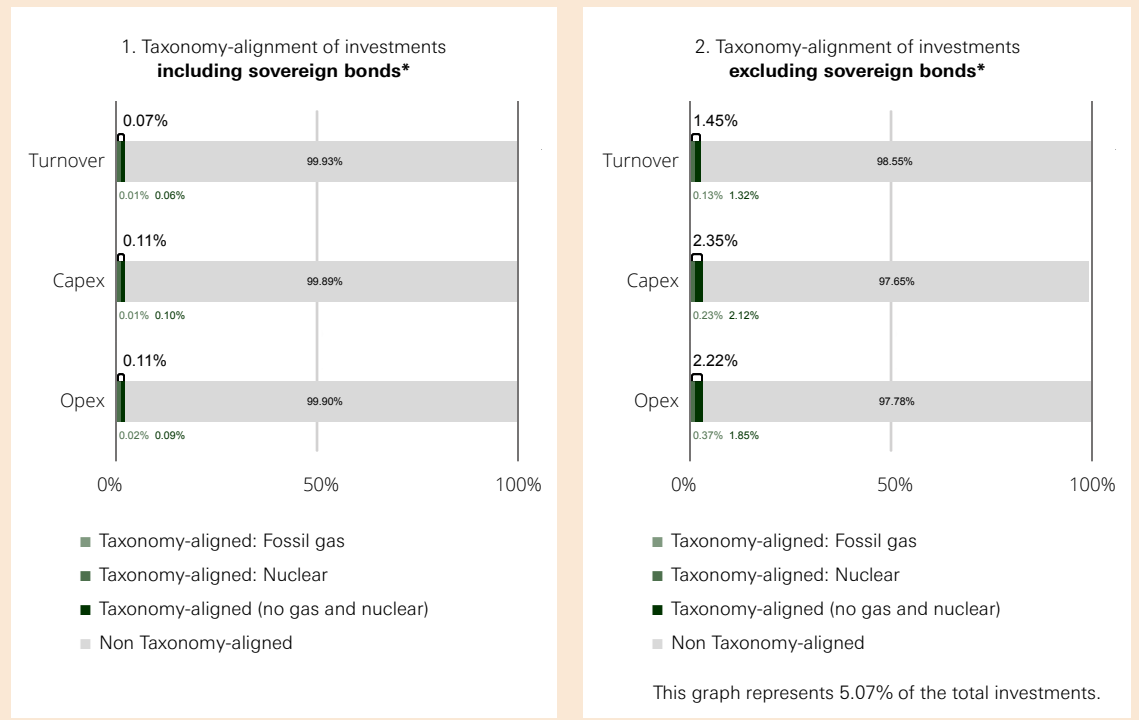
1. Taxonomy-alignment of investments
**including sovereign bonds***

0.07%
Turnover
99.93%
0.01% 0.06%

0.11%
Capex
99.89%
0.01% 0.10%

0.11%
Opex
99.90%
0.02% 0.09%

0% 50% 100%

Taxonomy-aligned: Fossil gas
Taxonomy-aligned: Nuclear
Taxonomy-aligned (no gas and nuclear)
Non Taxonomy-aligned

2. Taxonomy-alignment of investments
**excluding sovereign bonds***

1.45%
Turnover
98.55%
0.13% 1.32%

2.35%
Capex
97.65%
0.23% 2.12%

2.22%
Opex
97.78%
0.37% 1.85%

0% 50% 100%

Taxonomy-aligned: Fossil gas
Taxonomy-aligned: Nuclear
Taxonomy-aligned (no gas and nuclear)
Non Taxonomy-aligned

This graph represents 5.07% of the total investments.